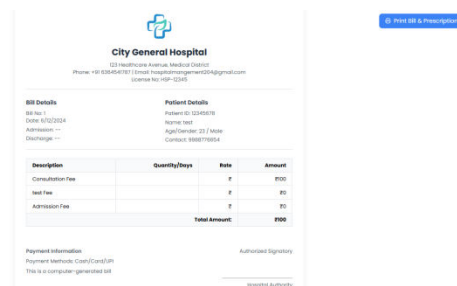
City General Hospital

123 Healthcare Avenue, Medical District
Phone: +91 6364541787 | Email: hospitalmangement204@gmail.com
License No: HSP-12345

Print Bill & Prescription

Bill Details
Bill No: 1
Date: 6/12/2024
Admission: ---
Discharge: ---

Patient Details
Patient ID: 12345678
Name: test
Age/Gender: 22 / Male
Contact: 9868776654

| Description | Quantity/Days | Rate | Amount |
|---|---|---|---|
| Consultation Fee | | ₹ | ₹100 |
| test Fee | | ₹ | ₹0 |
| Admission Fee | | ₹ | ₹0 |
| | | Total Amount: | ₹100 |

Payment Information
Payment Methods: Cash/Card/UPI
This is a computer-generated bill

Authorized Signatory

Hospital Authority